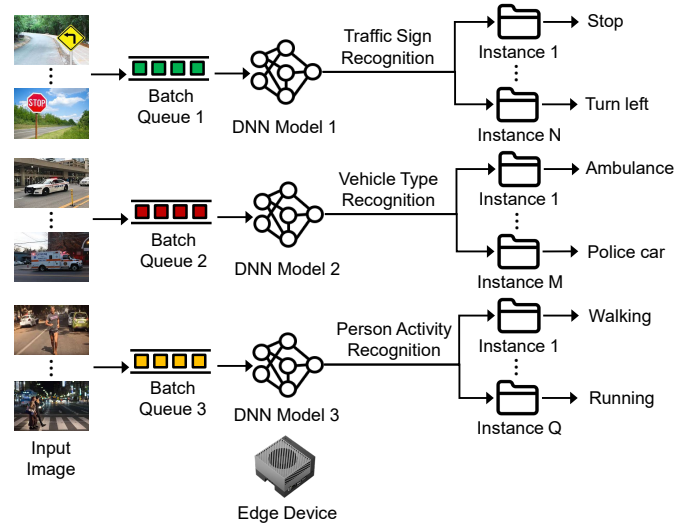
Batch Queue 1

DNN Model 1

Traffic Sign Recognition

Instance 1

Stop

Instance N

Turn left

Batch Queue 2

DNN Model 2

Vehicle Type Recognition

Instance 1

Ambulance

Instance M

Police car

Batch Queue 3

DNN Model 3

Person Activity Recognition

Instance 1

Walking

Instance Q

Running

Input Image

Edge Device